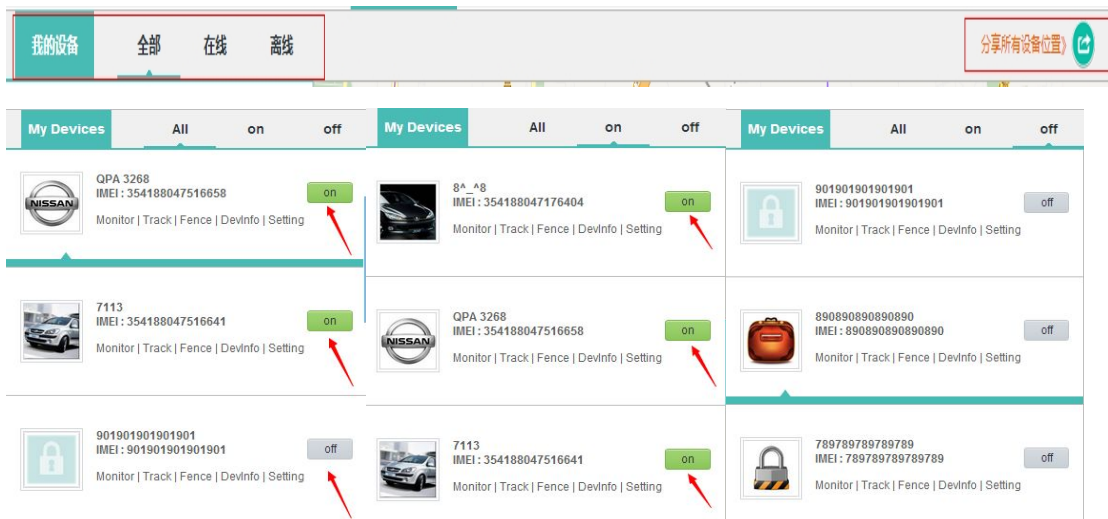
我的设备 全部 在线 离线

分享所有设备位置

My Devices All on off

QPA 3268
IMEI : 354188047516658
on
Monitor | Track | Fence | DevInfo | Setting

7113
IMEI : 354188047516641
on
Monitor | Track | Fence | DevInfo | Setting

901901901901901
IMEI : 901901901901901
off
Monitor | Track | Fence | DevInfo | Setting

My Devices All on off

8^_^8
IMEI : 354188047176404
on
Monitor | Track | Fence | DevInfo | Setting

QPA 3268
IMEI : 354188047516658
on
Monitor | Track | Fence | DevInfo | Setting

7113
IMEI : 354188047516641
on
Monitor | Track | Fence | DevInfo | Setting

My Devices All on off

901901901901901
IMEI : 901901901901901
off
Monitor | Track | Fence | DevInfo | Setting

890890890890890
IMEI : 890890890890890
off
Monitor | Track | Fence | DevInfo | Setting

789789789789789
IMEI : 789789789789789
off
Monitor | Track | Fence | DevInfo | Setting